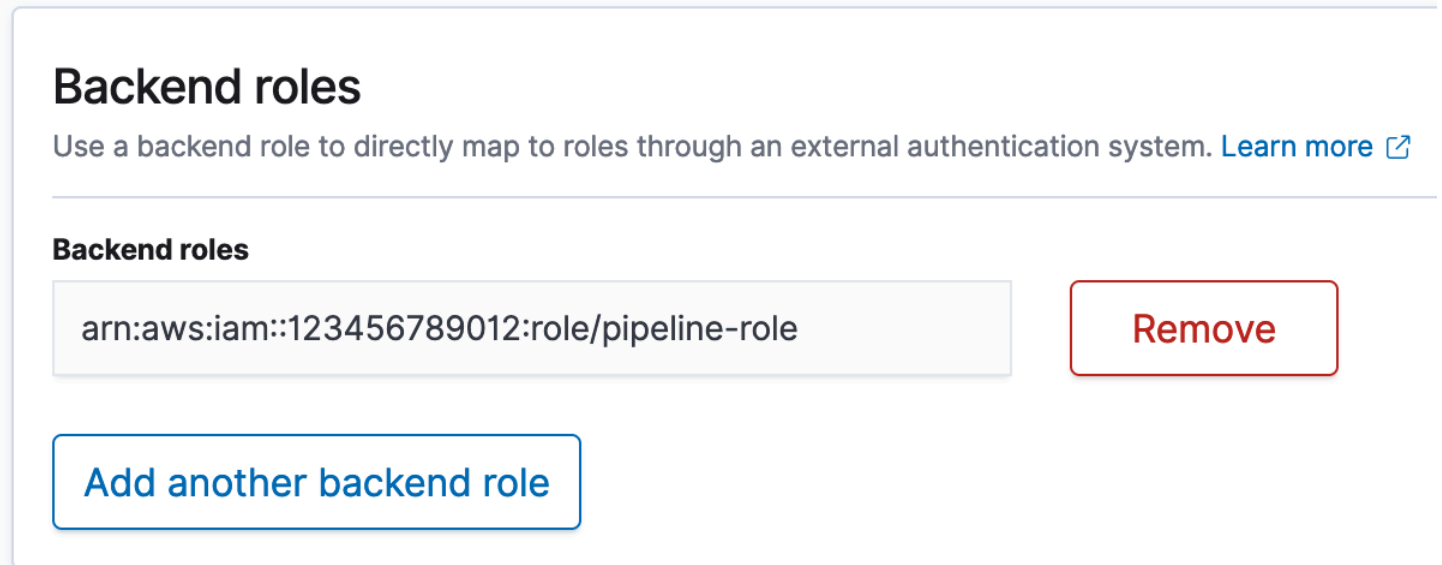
Backend roles

Use a backend role to directly map to roles through an external authentication system. Learn more

Backend roles

arn:aws:iam::123456789012:role/pipeline-role

Remove

Add another backend role